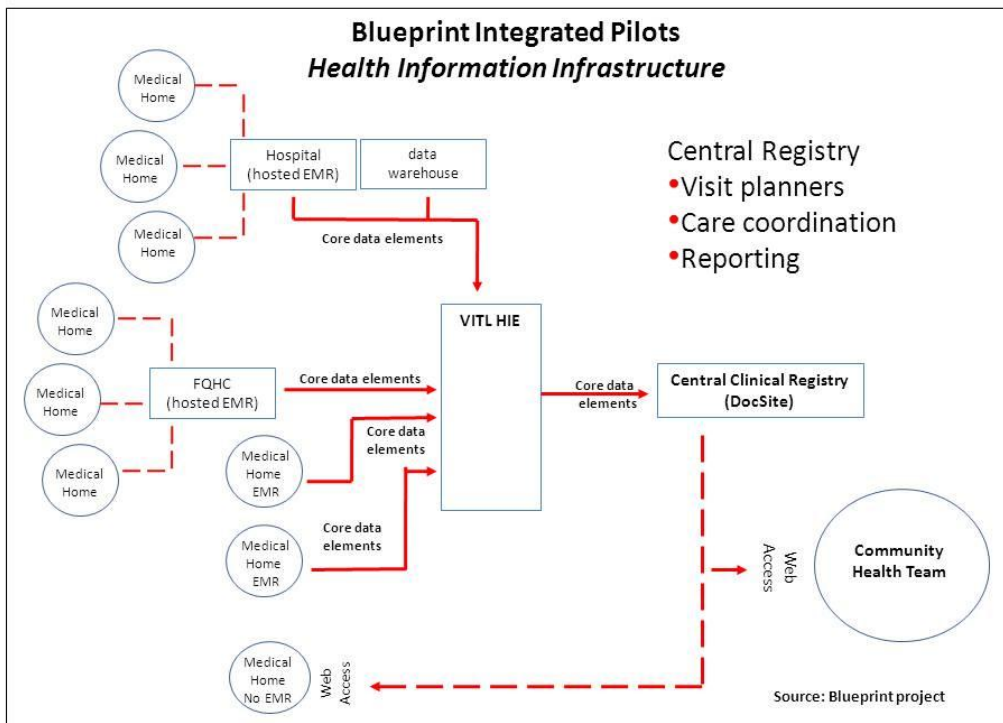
**Blueprint Integrated Pilots**
***Health Information Infrastructure***

Medical Home

Medical Home

Medical Home

Hospital (hosted EMR)

data warehouse

Core data elements

Central Registry
•Visit planners
•Care coordination
•Reporting

Medical Home

Medical Home

Medical Home

FQHC (hosted EMR)

Core data elements

VITL HIE

Core data elements

Central Clinical Registry (DocSite)

Core data elements

Medical Home EMR

Core data elements

Medical Home EMR

Web Access

Community Health Team

Medical Home No EMR

Web Access

Source: Blueprint project